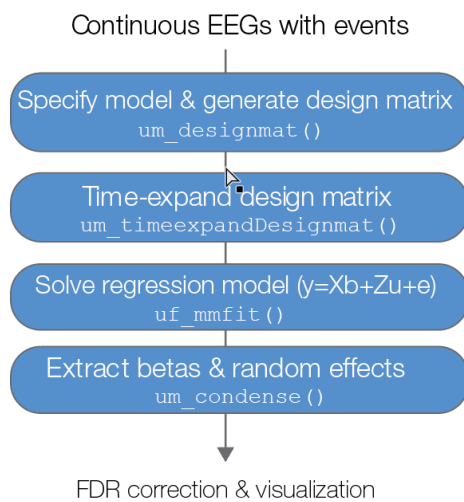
Continuous EEGs with events

Specify model & generate design matrix
um_designmat()

Time-expand design matrix
um_timeexpandDesignmat()

Solve regression model (y=Xb+Zu+e)
uf_mmfit()

Extract betas & random effects
um_condense()

FDR correction & visualization